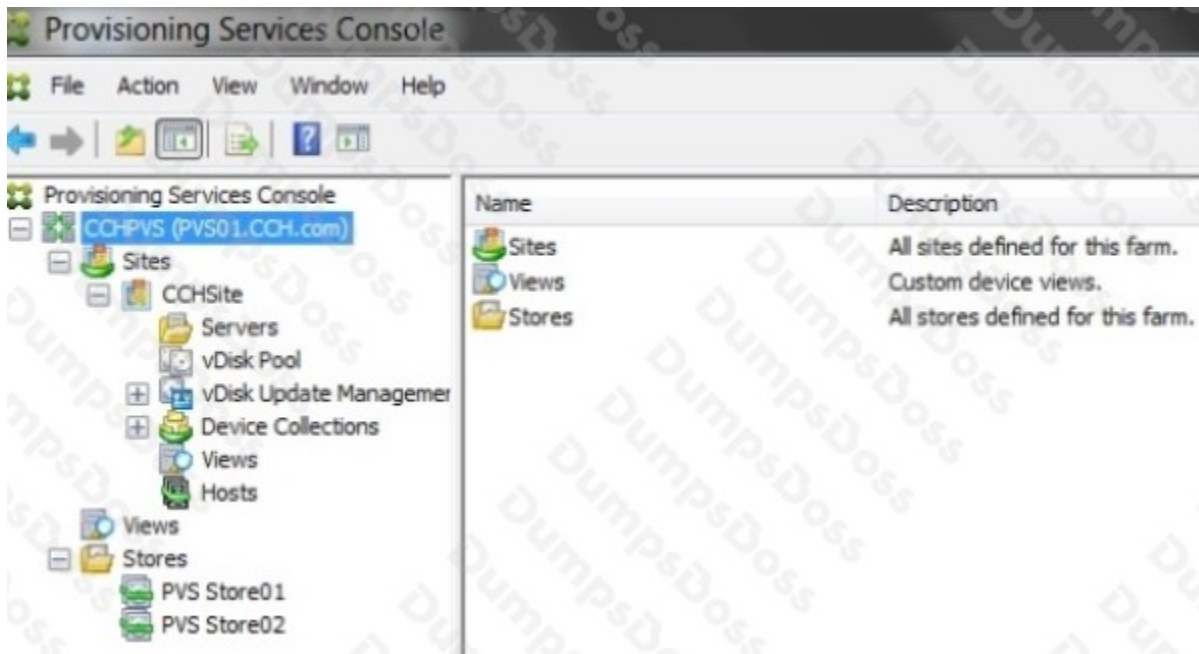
Provisioning Services Console

File Action View Window Help

Provisioning Services Console
CCHPVS (PVS01.CCH.com)
Sites
CCHSite
Servers
vDisk Pool
vDisk Update Managemer
Device Collections
Views
Hosts
Views
Stores
PVS Store01
PVS Store02

| Name | Description |
|---|---|
| Sites | All sites defined for this farm. |
| Views | Custom device views. |
| Stores | All stores defined for this farm. |

DumpsBoss